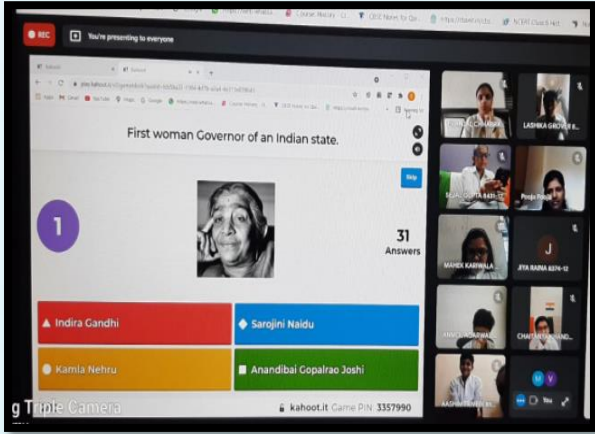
REC

You're presenting to everyone

Course Nurses

CBSE Notes for Cla

NCERT Class 6 Hist

First woman Governor of an Indian state.

Skip

1

31
Answers

▲ Indira Gandhi

◆ Sarojini Naidu

● Kamla Nehru

■ Anandibai Gopalrao Joshi

kahoot.it Game PIN: 3357990

LASHIKA GROVER

Pooja Pa

MAHEK KARIWALA

J

JIYA RAINA

CHAITANYA ANAND

AASHNA

g Triple Camera